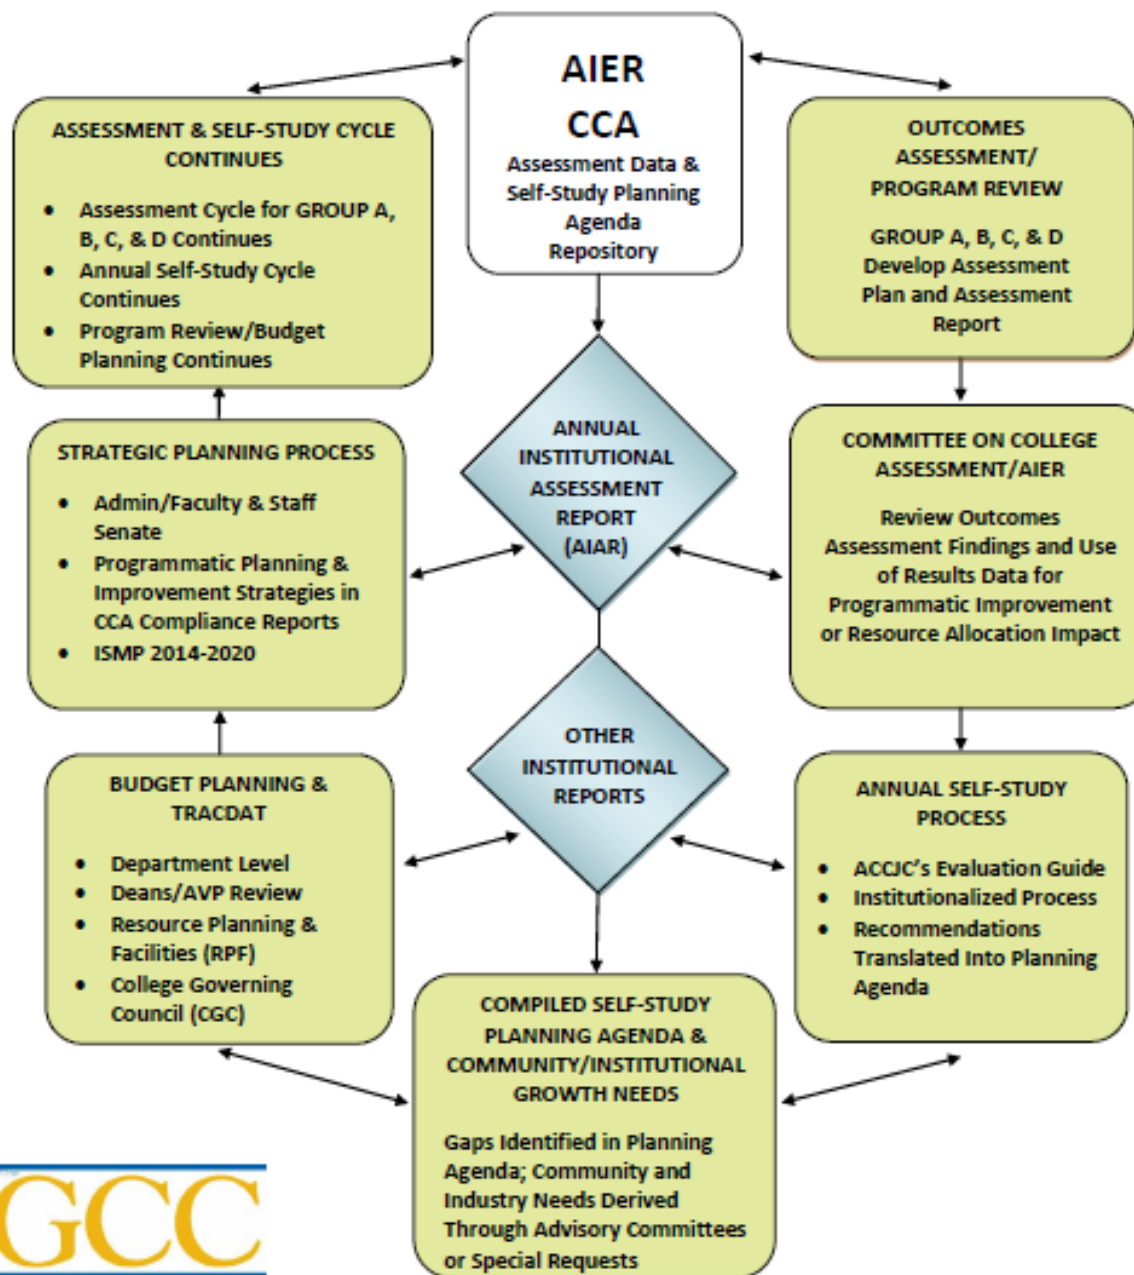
AIER
CCA
Assessment Data & Self-Study Planning Agenda Repository

ASSESSMENT & SELF-STUDY CYCLE CONTINUES

- Assessment Cycle for GROUP A, B, C, & D Continues
- Annual Self-Study Cycle Continues
- Program Review/Budget Planning Continues

OUTCOMES ASSESSMENT/ PROGRAM REVIEW

GROUP A, B, C, & D Develop Assessment Plan and Assessment Report

ANNUAL INSTITUTIONAL ASSESSMENT REPORT (AIAR)

STRATEGIC PLANNING PROCESS

- Admin/Faculty & Staff Senate
- Programmatic Planning & Improvement Strategies in CCA Compliance Reports
- ISMP 2014-2020

COMMITTEE ON COLLEGE ASSESSMENT/AIER

Review Outcomes Assessment Findings and Use of Results Data for Programmatic Improvement or Resource Allocation Impact

OTHER INSTITUTIONAL REPORTS

BUDGET PLANNING & TRACDAT

- Department Level
- Deans/AVP Review
- Resource Planning & Facilities (RPF)
- College Governing Council (CGC)

ANNUAL SELF-STUDY PROCESS

- ACCJC's Evaluation Guide
- Institutionalized Process
- Recommendations Translated Into Planning Agenda

COMPILED SELF-STUDY PLANNING AGENDA & COMMUNITY/INSTITUTIONAL GROWTH NEEDS

Gaps Identified in Planning Agenda; Community and Industry Needs Derived Through Advisory Committees or Special Requests

GCC